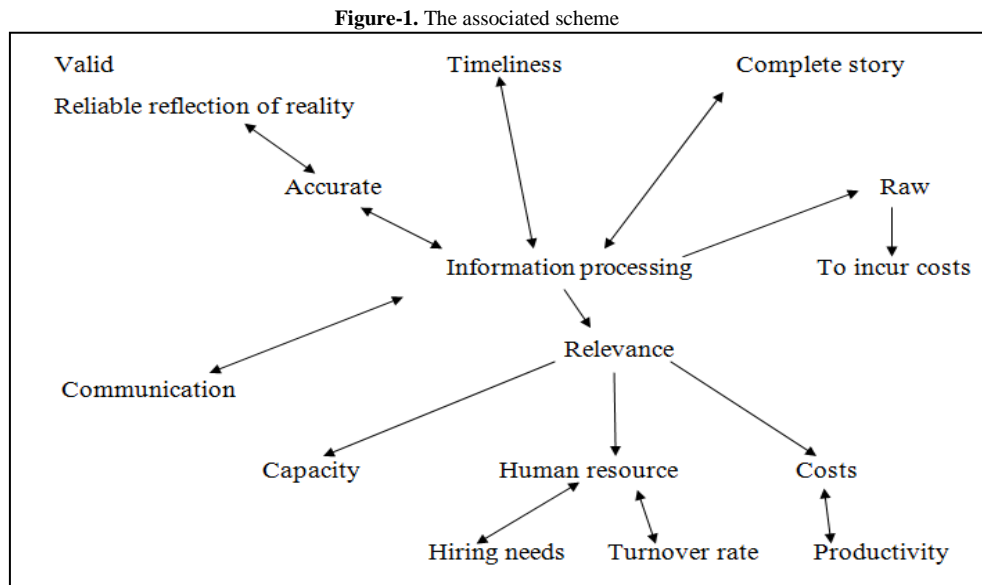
**Figure-1.** The associated scheme

Valid

Timeliness

Complete story

Reliable reflection of reality

Accurate

Raw

Information processing

To incur costs

Relevance

Communication

Capacity

Human resource

Costs

Hiring needs

Turnover rate

Productivity